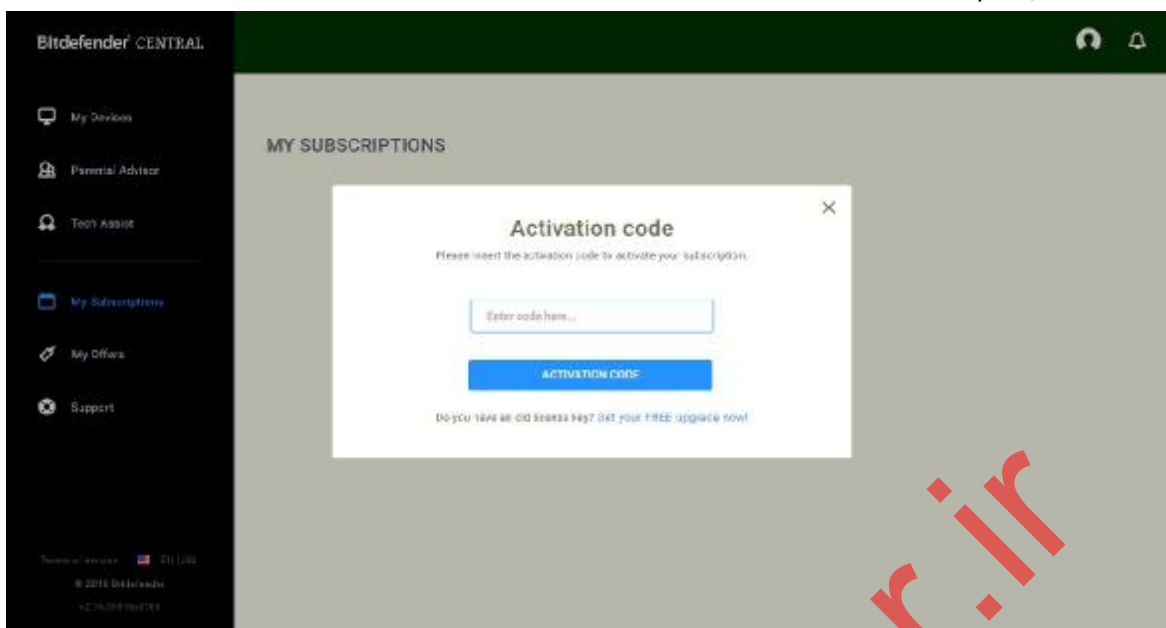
Bitdefender CENTRAL

My Devices

Parental Advisor

Tech Assist

My Subscriptions

My Offers

Support

Terms of service EN (US)

© 2016 Bitdefender

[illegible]

MY SUBSCRIPTIONS

×

Activation code

Please insert the activation code to activate your subscription.

Enter code here...

ACTIVATION CODE

Do you have an old license key? Get your FREE upgrade now!

r.ir